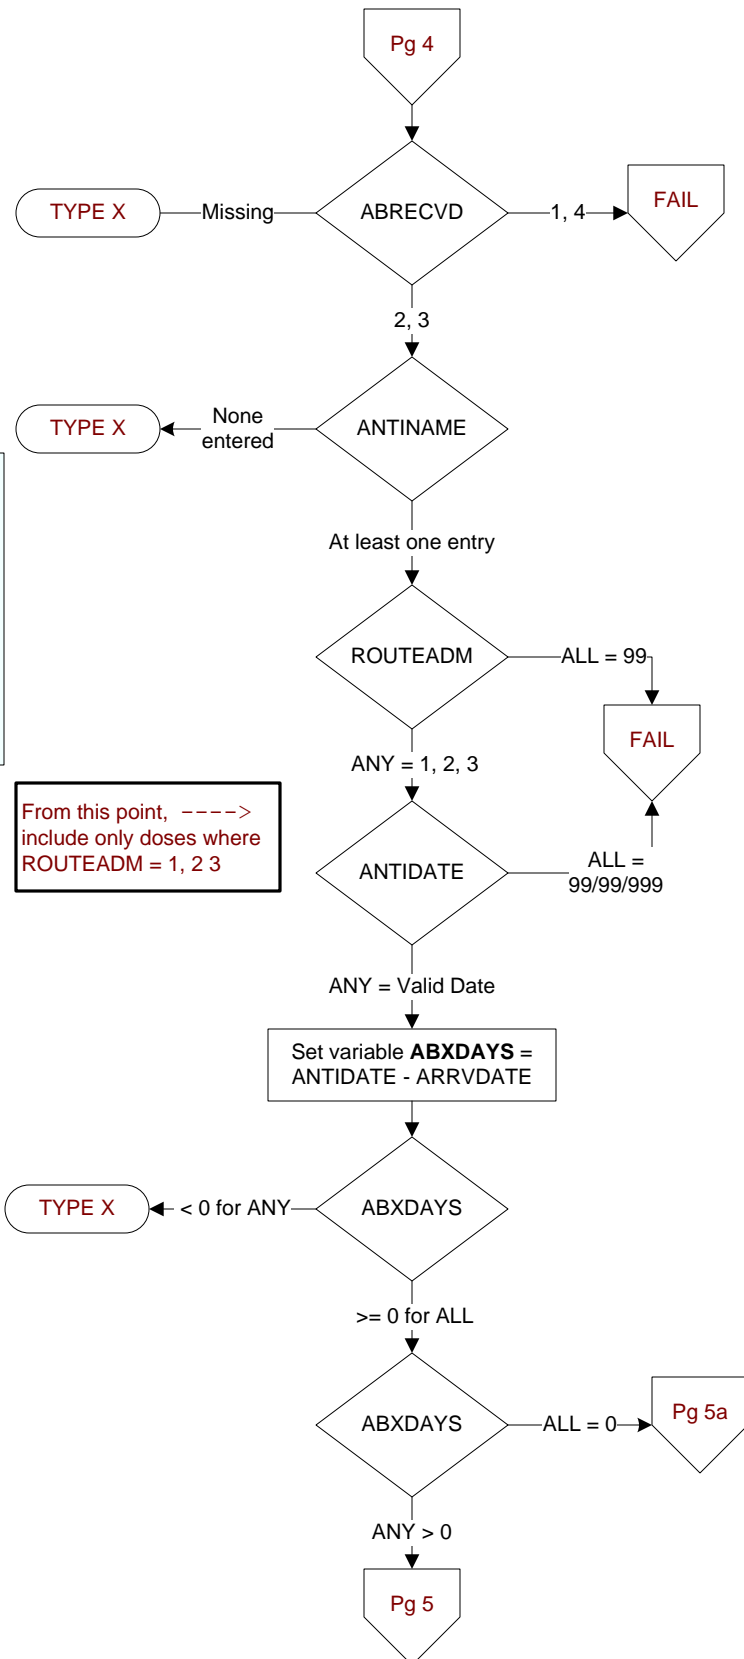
Pg 4

TYPE X

Missing

ABRECVD

1, 4

FAIL

2, 3

TYPE X

None entered

ANTINAME

At least one entry

ROUTEADM

ALL = 99

FAIL

ANY = 1, 2, 3

From this point, ----> include only doses where ROUTEADM = 1, 2 3

ANTIDATE

ALL = 99/99/999

ANY = Valid Date

Set variable **ABXDAYS** = ANTIDATE - ARRVDATE

TYPE X

< 0 for ANY

ABXDAYS

>= 0 for ALL

ABXDAYS

ALL = 0

Pg 5a

ANY > 0

Pg 5